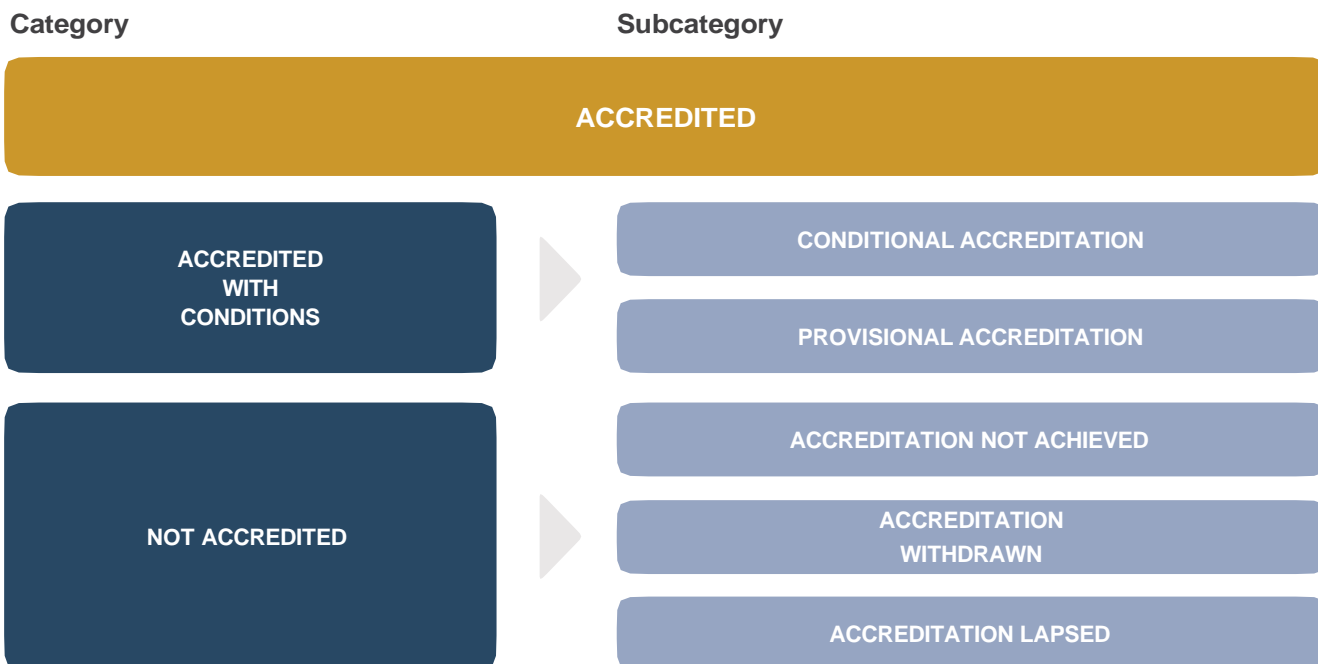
Category

Subcategory

ACCREDITED

ACCREDITED WITH CONDITIONS

CONDITIONAL ACCREDITATION

PROVISIONAL ACCREDITATION

NOT ACCREDITED

ACCREDITATION NOT ACHIEVED

ACCREDITATION WITHDRAWN

ACCREDITATION LAPSED